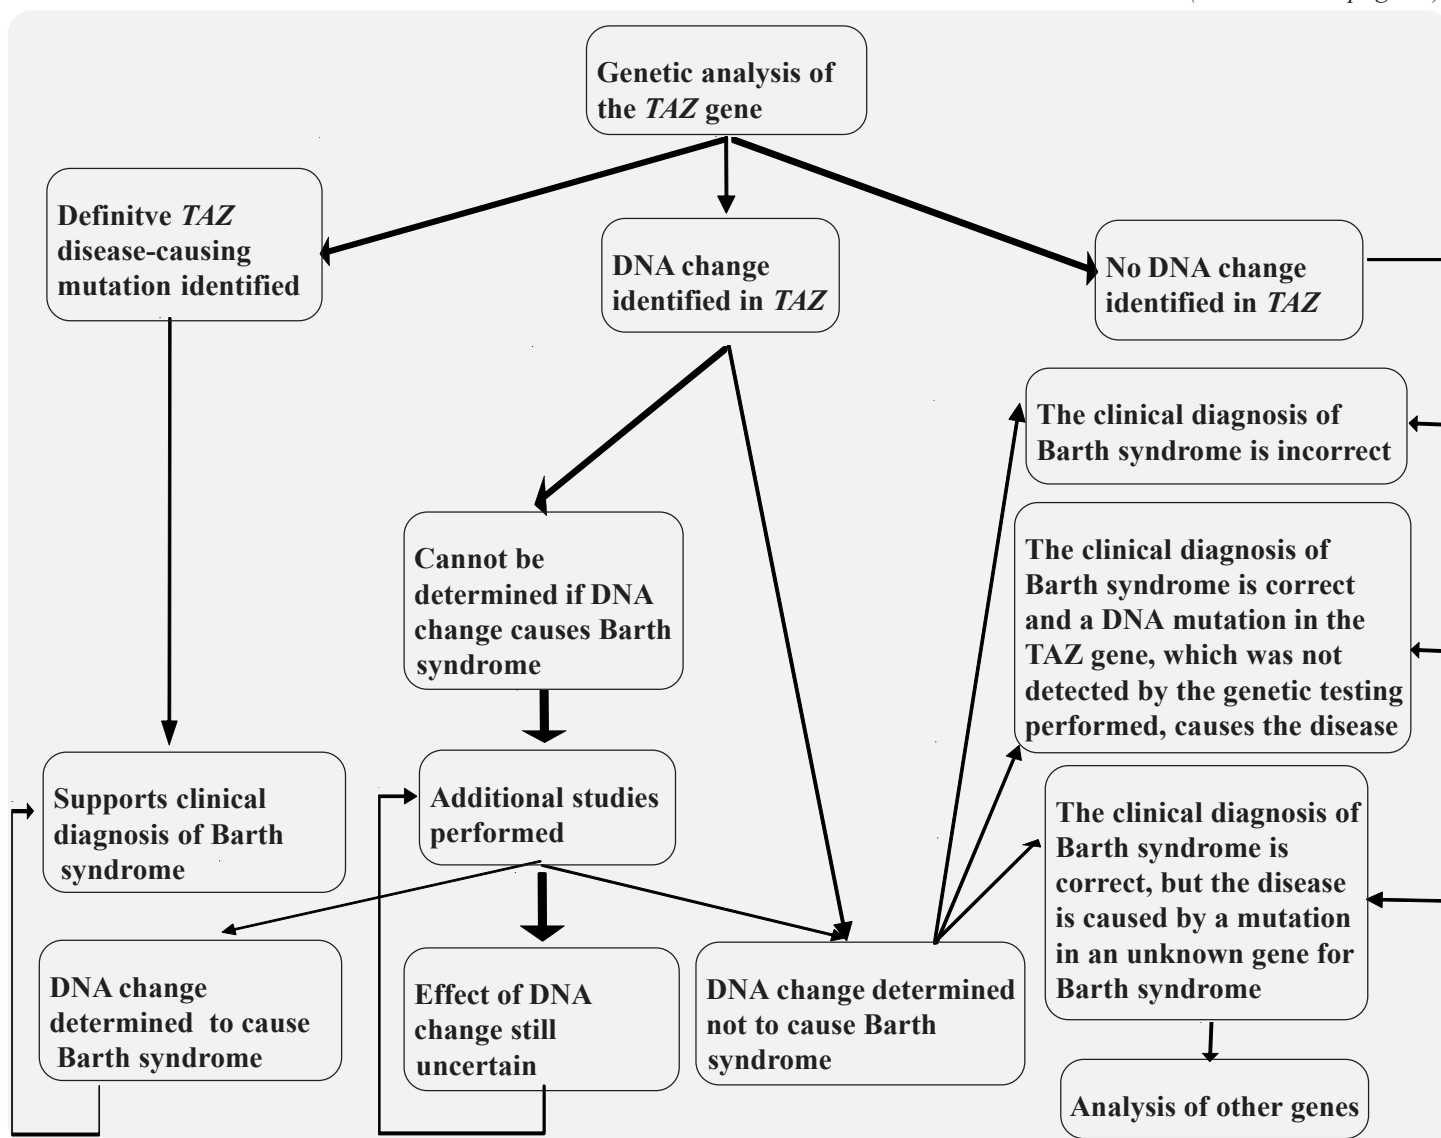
Genetic analysis of the *TAZ* gene

Definitve *TAZ* disease-causing mutation identified

DNA change identified in *TAZ*

No DNA change identified in *TAZ*

The clinical diagnosis of Barth syndrome is incorrect

Cannot be determined if DNA change causes Barth syndrome

The clinical diagnosis of Barth syndrome is correct and a DNA mutation in the TAZ gene, which was not detected by the genetic testing performed, causes the disease

Supports clinical diagnosis of Barth syndrome

Additional studies performed

The clinical diagnosis of Barth syndrome is correct, but the disease is caused by a mutation in an unknown gene for Barth syndrome

DNA change determined to cause Barth syndrome

Effect of DNA change still uncertain

DNA change determined not to cause Barth syndrome

Analysis of other genes